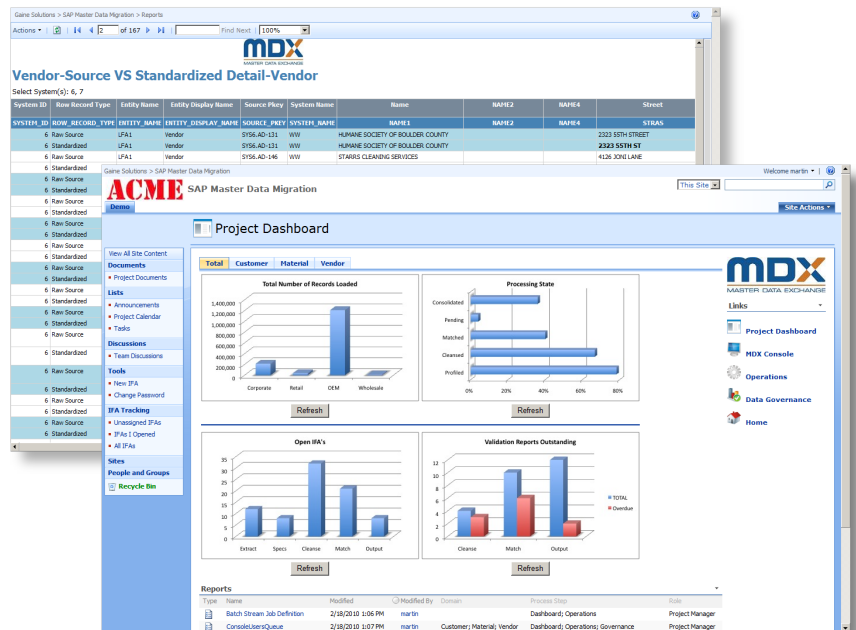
Gaine Solutions > SAP Master Data Migration > Reports

Actions ▾ | 2 of 167 | Find Next | 100%

MDX MASTER DATA EXCHANGE

Vendor-Source VS Standardized Detail-Vendor

Select System(s): 6, 7

| System ID | Row Record Type | Entity Name | Entity Display Name | Source Pkey | System Name | Name | NAME2 | NAME4 | Street |
|---|---|---|---|---|---|---|---|---|---|
| SYSTEM_ID | ROW_RECORD_TYPE | ENTITY_NAME | ENTITY_DISPLAY_NAME | SOURCE_PKEY | SYSTEM_NAME | NAME1 | NAME2 | NAME4 | STRAS |
| 6 | Raw Source | LFA1 | Vendor | SYS6.AD-131 | WW | HUMANE SOCIETY OF BOULDER COUNTY | | | 2323 55TH STREET |
| 6 | Standardized | LFA1 | Vendor | SYS6.AD-131 | WW | HUMANE SOCIETY OF BOULDER COUNTY | | | 2323 55TH ST |
| 6 | Raw Source | LFA1 | Vendor | SYS6.AD-146 | WW | STAIRS CLEANING SERVICES | | | 4126 JONI LANE |
| 6 | Standardized | | | | | | | | |
| 6 | Raw Source | | | | | | | | |
| 6 | Standardized | | | | | | | | |
| 6 | Raw Source | | | | | | | | |
| 6 | Standardized | | | | | | | | |
| 6 | Raw Source | | | | | | | | |
| 6 | Standardized | | | | | | | | |
| 6 | Raw Source | | | | | | | | |
| 6 | Standardized | | | | | | | | |
| 6 | Raw Source | | | | | | | | |
| 6 | Standardized | | | | | | | | |
| 6 | Raw Source | | | | | | | | |
| 6 | Standardized | | | | | | | | |
| 6 | Raw Source | | | | | | | | |
| 6 | Standardized | | | | | | | | |
| 6 | Raw Source | | | | | | | | |
| 6 | Standardized | | | | | | | | |
| 6 | Raw Source | | | | | | | | |
| 6 | Standardized | | | | | | | | |
| 6 | Raw Source | | | | | | | | |
| 6 | Standardized | | | | | | | | |
| 6 | Raw Source | | | | | | | | |
| 6 | Standardized | | | | | | | | |

Gaine Solutions > SAP Master Data Migration
Welcome martin ▾
ACME SAP Master Data Migration
This Site
Demo
Site Actions ▾

Project Dashboard

View All Site Content
Documents
Project Documents
Lists
Announcements
Project Calendar
Tasks
Discussions
Team Discussions
Tools
New IFA
Change Password
IFA Tracking
Unassigned IFAs
IFAs I Opened
All IFAs
Sites
People and Groups
Recycle Bin

Total | Customer | Material | Vendor

Total Number of Records Loaded
1,400,000
1,200,000
1,000,000
800,000
600,000
400,000
200,000
0
Corporate Retail OEM Wholesale
Refresh

Processing State
Consolidated
Pending
Matched
Cleansed
Profiled
0% 20% 40% 60% 80%
Refresh

Open IFA's
35
30
25
20
15
10
5
0
Extract Specs Cleanse Match Output
Refresh

Validation Reports Outstanding
12
10
8
6
4
2
0
Cleanse Match Output
TOTAL
Overdue
Refresh

MDX MASTER DATA EXCHANGE
Links
Project Dashboard
MDX Console
Operations
Data Governance
Home

Reports
| Type | Name | Modified | Modified By | Domain | Process Step | Role |
|---|---|---|---|---|---|---|
| | Batch Stream Job Definition | 2/18/2010 1:06 PM | martin | | Dashboard; Operations | Project Manager |
| | ConsoleUsersQueue | 2/18/2010 1:07 PM | martin | Customer; Material; Vendor | Dashboard; Operations; Governance | Project Manager |